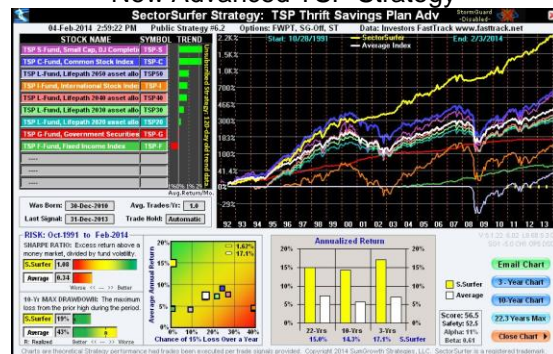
New: Advanced TSP Strategy

SectorSurfer Strategy: TSP Thrift Savings Plan Adv

StormGuard -Disabled-

04-Feb-2014 2:59:22 PM | Public Strategy #6.2 | Options: FWPT, SG-Off, ST | Data: Investors FastTrack www.fasttrack.net

| STOCK NAME | SYMBOL | TREND |
|---|---|---|
| TSP S Fund, Small Cap, DJ Completi | TSP-S | |
| TSP C Fund, Common Stock Index | TSP-C | |
| TSP L Fund, Lifepath 2050 asset allo | TSP50 | |
| TSP I Fund, International Stock Index | TSP-I | |
| TSP L Fund, Lifepath 2040 asset allo | TSP40 | |
| TSP L Fund, Lifepath 2030 asset allo | TSP30 | |
| TSP L Fund, Lifepath 2020 asset allo | TSP20 | |
| TSP G Fund, Government Securities | TSP-G | |
| TSP F Fund, Fixed Income Index | TSP F | |
| ---- | | |
| ---- | | |
| ---- | | |

Avg. Return/Mo.

Was Born: 30-Dec-2010 | Avg. Trades/Yr: 1.0
Last Signal: 31-Dec-2013 | Trade Hold: Automatic

Start: 10/28/1991 — SectorSurfer — Average Index End: 2/3/2014

2.2K% 1.5K% 1K% 700% 466% 300% 182% 101% 41.4% 0%

92 93 94 95 96 97 98 99 00 01 02 03 04 05 06 07 08 09 10 11 12 13 14

RISK: Oct-1991 to Feb-2014
SHARPE RATIO: Excess return above a money market, divided by fund volatility.
S.Surfer 1.00
Average 0.34
Worse <-- --> Better
10-Yr MAX DRAWDOWN: The maximum loss from the prior high during the period.
S.Surfer 19%
Average 43%
R: Realized Better <-- --> Worse

Average Annual Return
20% 15% 10% 5% 0%
0% 10% 20% 30% 40%
Chance of 15% Loss Over a Year
1.67% 17.1%

Annualized Return
20% 15% 10% 5% 0%
22-Yrs 15.0% | 10-Yrs 14.3% | 3-Yrs 17.1% | S.Surfer
S.Surfer
Average

Email Chart
3-Year Chart
10-Year Chart
22.3 Years Max
Close Chart

Score: 56.5
Safety: 52.5
Alpha: 11%
Beta: 0.61

Charts are theoretical Strategy performance had trades been executed per trade signals provided. Copyright 2014 SumGrowth Strategies, LLC. SectorSurfer is a registered trademark.